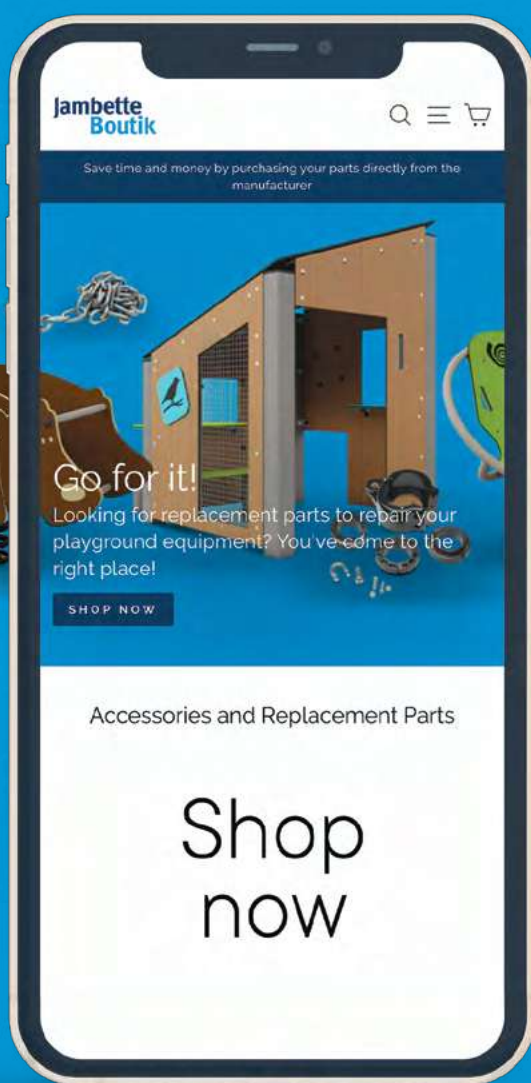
Jambette Boutik

Save time and money by purchasing your parts directly from the manufacturer

Go for it!
Looking for replacement parts to repair your playground equipment? You've come to the right place!

SHOP NOW

Accessories and Replacement Parts

Shop now